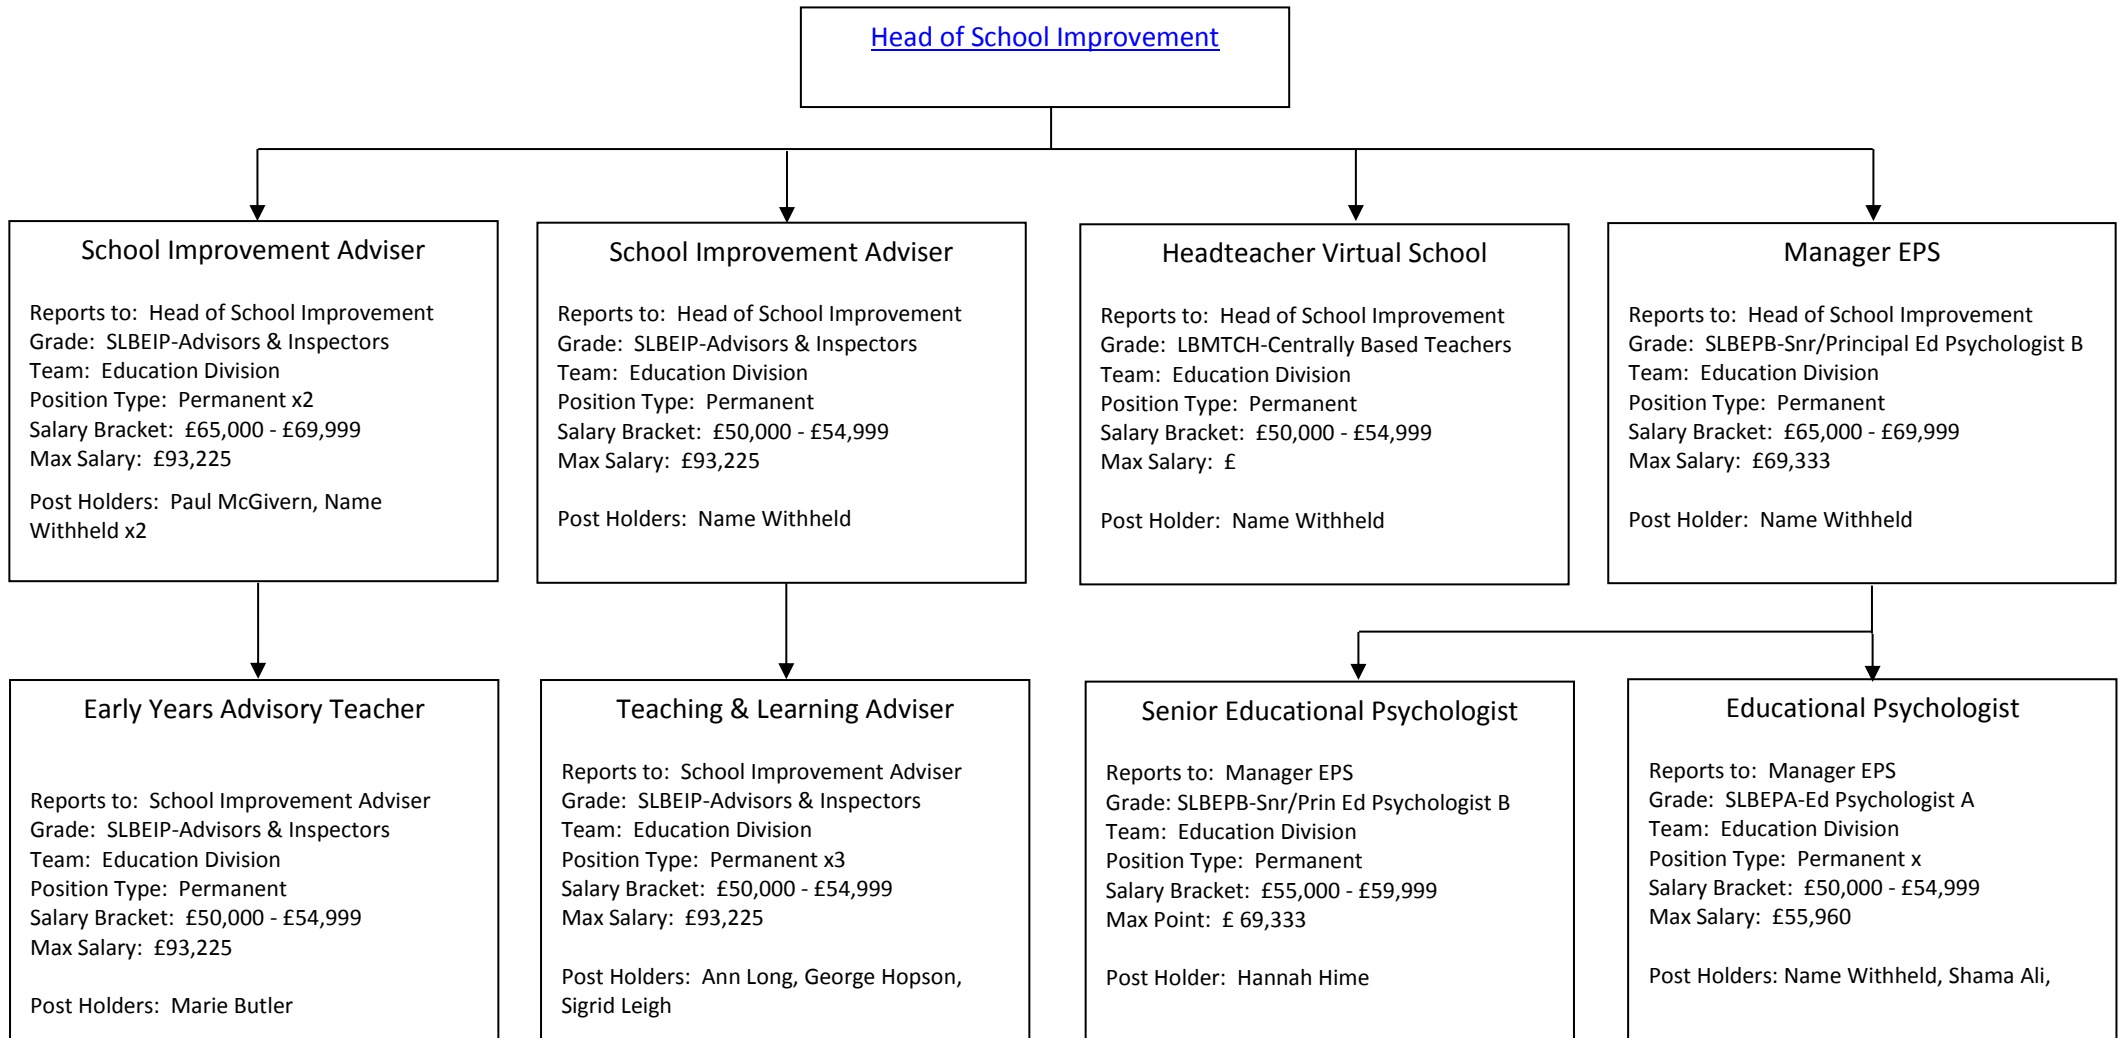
Head of School Improvement

School Improvement Adviser

Reports to: Head of School Improvement
Grade: SLBEIP-Advisors & Inspectors
Team: Education Division
Position Type: Permanent x2
Salary Bracket: £65,000 - £69,999
Max Salary: £93,225

Post Holders: Paul McGivern, Name Withheld x2

School Improvement Adviser

Reports to: Head of School Improvement
Grade: SLBEIP-Advisors & Inspectors
Team: Education Division
Position Type: Permanent
Salary Bracket: £50,000 - £54,999
Max Salary: £93,225

Post Holders: Name Withheld

Headteacher Virtual School

Reports to: Head of School Improvement
Grade: LBMTCH-Centrally Based Teachers
Team: Education Division
Position Type: Permanent
Salary Bracket: £50,000 - £54,999
Max Salary: £

Post Holder: Name Withheld

Manager EPS

Reports to: Head of School Improvement
Grade: SLBEPB-Snr/Principal Ed Psychologist B
Team: Education Division
Position Type: Permanent
Salary Bracket: £65,000 - £69,999
Max Salary: £69,333

Post Holder: Name Withheld

Early Years Advisory Teacher

Reports to: School Improvement Adviser
Grade: SLBEIP-Advisors & Inspectors
Team: Education Division
Position Type: Permanent
Salary Bracket: £50,000 - £54,999
Max Salary: £93,225

Post Holders: Marie Butler

Teaching & Learning Adviser

Reports to: School Improvement Adviser
Grade: SLBEIP-Advisors & Inspectors
Team: Education Division
Position Type: Permanent x3
Salary Bracket: £50,000 - £54,999
Max Salary: £93,225

Post Holders: Ann Long, George Hopson, Sigrid Leigh

Senior Educational Psychologist

Reports to: Manager EPS
Grade: SLBEPB-Snr/Prin Ed Psychologist B
Team: Education Division
Position Type: Permanent
Salary Bracket: £55,000 - £59,999
Max Point: £ 69,333

Post Holder: Hannah Hime

Educational Psychologist

Reports to: Manager EPS
Grade: SLBEPA-Ed Psychologist A
Team: Education Division
Position Type: Permanent x
Salary Bracket: £50,000 - £54,999
Max Salary: £55,960

Post Holders: Name Withheld, Shama Ali,